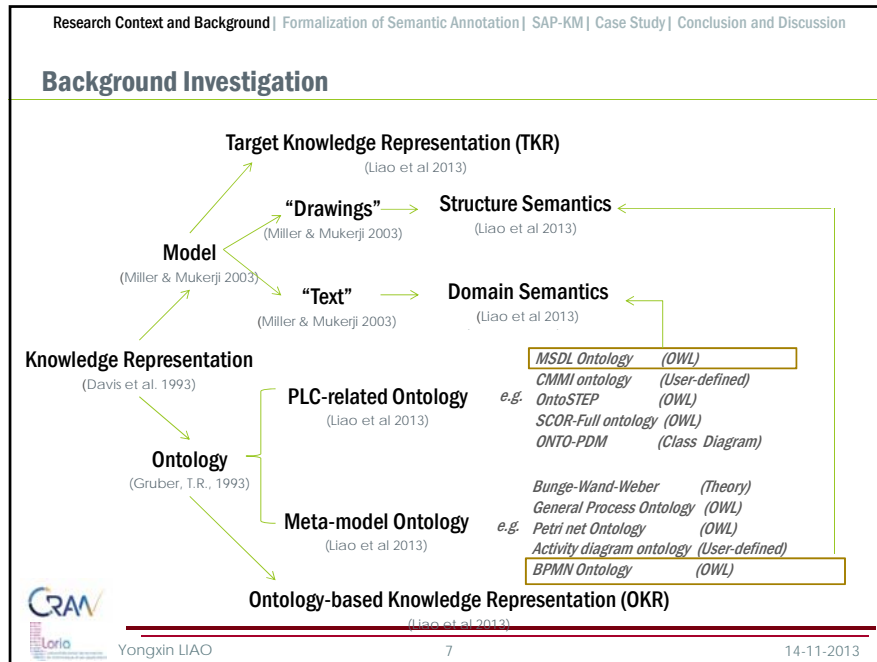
Research Context and Background | Formalization of Semantic Annotation | SAP-KM | Case Study | Conclusion and Discussion

Background Investigation

Target Knowledge Representation (TKR)
(Liao et al 2013)

"Drawings"
(Miller & Mukerji 2003)

Structure Semantics
(Liao et al 2013)

Model
(Miller & Mukerji 2003)

"Text"
(Miller & Mukerji 2003)

Domain Semantics
(Liao et al 2013)

Knowledge Representation
(Davis et al. 1993)

PLC-related Ontology
(Liao et al 2013)

e.g.

MSDL Ontology (OWL)
CMMI ontology (User-defined)
OntoSTEP (OWL)
SCOR-Full ontology (OWL)
ONTO-PDM (Class Diagram)

Ontology
(Gruber, T.R., 1993)

Meta-model Ontology
(Liao et al 2013)

e.g.

Bunge-Wand-Weber (Theory)
General Process Ontology (OWL)
Petri net Ontology (OWL)
Activity diagram ontology (User-defined)
BPMN Ontology (OWL)

Ontology-based Knowledge Representation (OKR)
(Liao et al 2013)

CRAN
Loria

Yongxin LIAO 7 14-11-2013